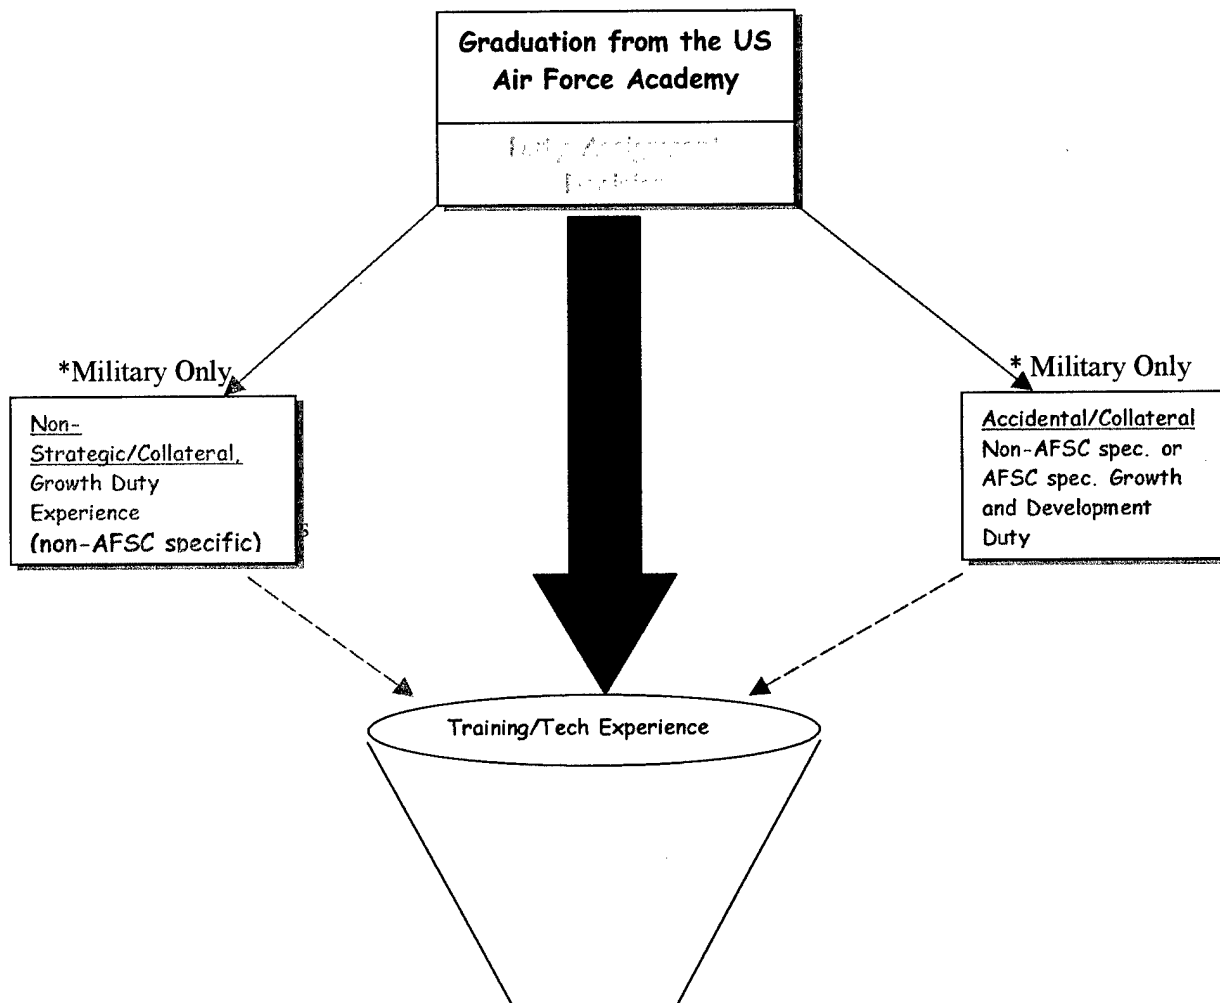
Graduation from the US Air Force Academy

Duty Assignment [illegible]

*Military Only

Non-Strategic/Collateral, Growth Duty Experience (non-AFSC specific)

* Military Only

Accidental/Collateral Non-AFSC spec. or AFSC spec. Growth and Development Duty

Training/Tech Experience